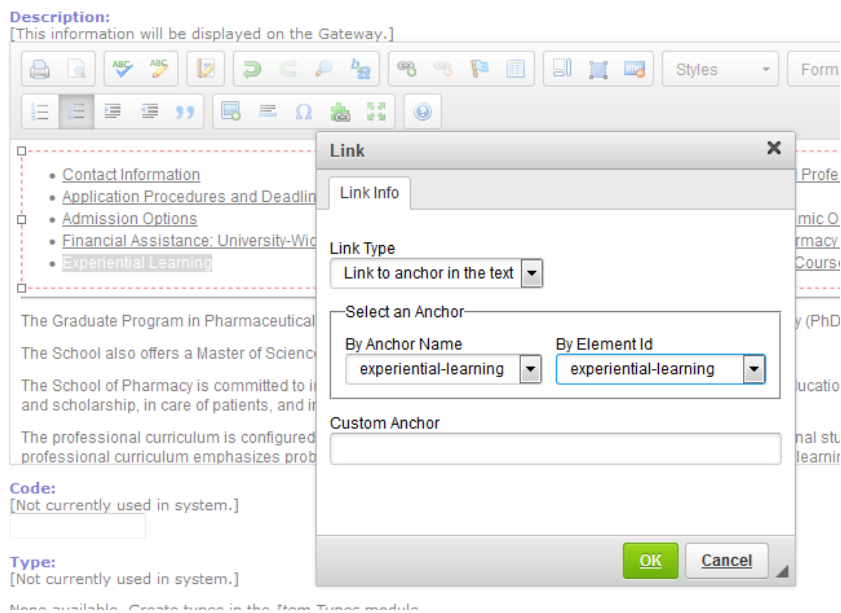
Description:
[This information will be displayed on the Gateway.]

Styles
Form

- Contact Information
- Application Procedures and Deadlin
- Admission Options
- Financial Assistance: University-Wid
- Experiential Learning

Profe
mic O
rmacy
Course

The Graduate Program in Pharmaceutical

y (PhD

The School also offers a Master of Scienc

The School of Pharmacy is committed to i and scholarship, in care of patients, and i

ucatio

The professional curriculum is configured professional curriculum emphasizes prob

nal stu
learni

Link
Link Info
Link Type
Link to anchor in the text
Select an Anchor
By Anchor Name
experiential-learning
By Element Id
experiential-learning
Custom Anchor
OK
Cancel

Code:
[Not currently used in system.]

Type:
[Not currently used in system.]

None available. Create types in the Item Types module